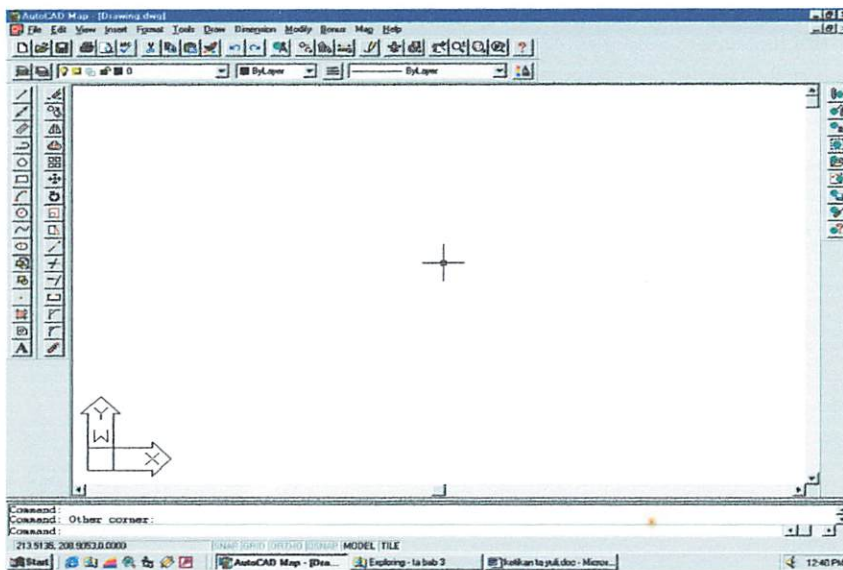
AutoCAD Map - [Drawing.dwg]

File Edit View Insert Format Tools Draw Dimension Modify Bonus Map Help

0

ByLayer

ByLayer

Y

W

X

Command:
Command: Other corner:
Command:

213.5136, 208.9053,0.0000

SNAP GRID ORTHO OSNAP MODEL TILE

Start

AutoCAD Map - [Dra...

Exploring - ta bab 3

ketikan ta yuli.doc - Micros...

12:40 PM